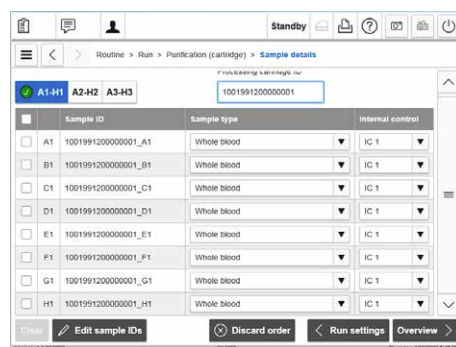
Standby

Routine > Run > Purification (cartridge) > Sample details

A1-H1 A2-H2 A3-H3

Processing cartridge ID
1001991200000001

| | | Sample ID | Sample type | Internal control |
|---|---|---|---|---|
| | A1 | 1001991200000001_A1 | Whole blood | IC 1 |
| | B1 | 1001991200000001_B1 | Whole blood | IC 1 |
| | C1 | 1001991200000001_C1 | Whole blood | IC 1 |
| | D1 | 1001991200000001_D1 | Whole blood | IC 1 |
| | E1 | 1001991200000001_E1 | Whole blood | IC 1 |
| | F1 | 1001991200000001_F1 | Whole blood | IC 1 |
| | G1 | 1001991200000001_G1 | Whole blood | IC 1 |
| | H1 | 1001991200000001_H1 | Whole blood | IC 1 |

Clear Edit sample IDs Discard order Run settings Overview